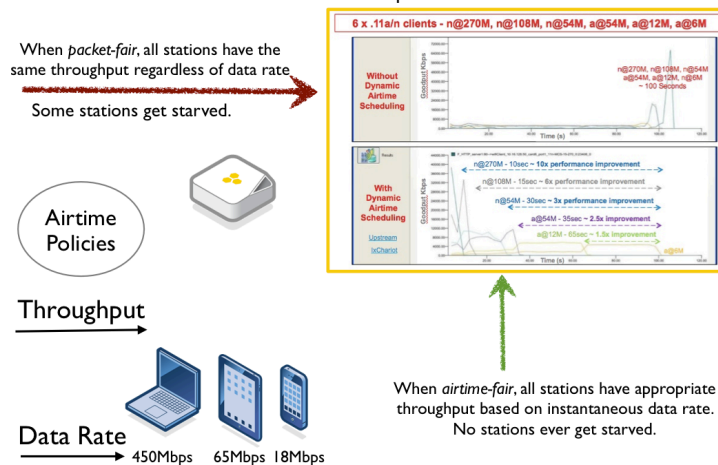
When *packet-fair*, all stations have the same throughput regardless of data rate

Some stations get starved.

6 x .11a/n clients - n@270M, n@108M, n@54M, a@54M, a@12M, a@6M

Without Dynamic Airtime Scheduling

Goodput Kbps

n@270M, n@108M, n@54M a@54M, a@12M, n@6M ~ 100 Seconds

Time (s)

Reset

With Dynamic Airtime Scheduling

Upstream

IxChariot

Goodput Kbps

n@270M - 10sec ~ 10x performance improvement

n@108M - 15sec ~ 6x performance improvement

n@54M - 30sec ~ 3x performance improvement

a@54M - 35sec ~ 2.5x improvement

a@12M - 65sec ~ 1.5x improvement

a@6M

Time (s)

Airtime Policies

Throughput

Data Rate

450Mbps 65Mbps 18Mbps

When *airtime-fair*, all stations have appropriate throughput based on instantaneous data rate. No stations ever get starved.